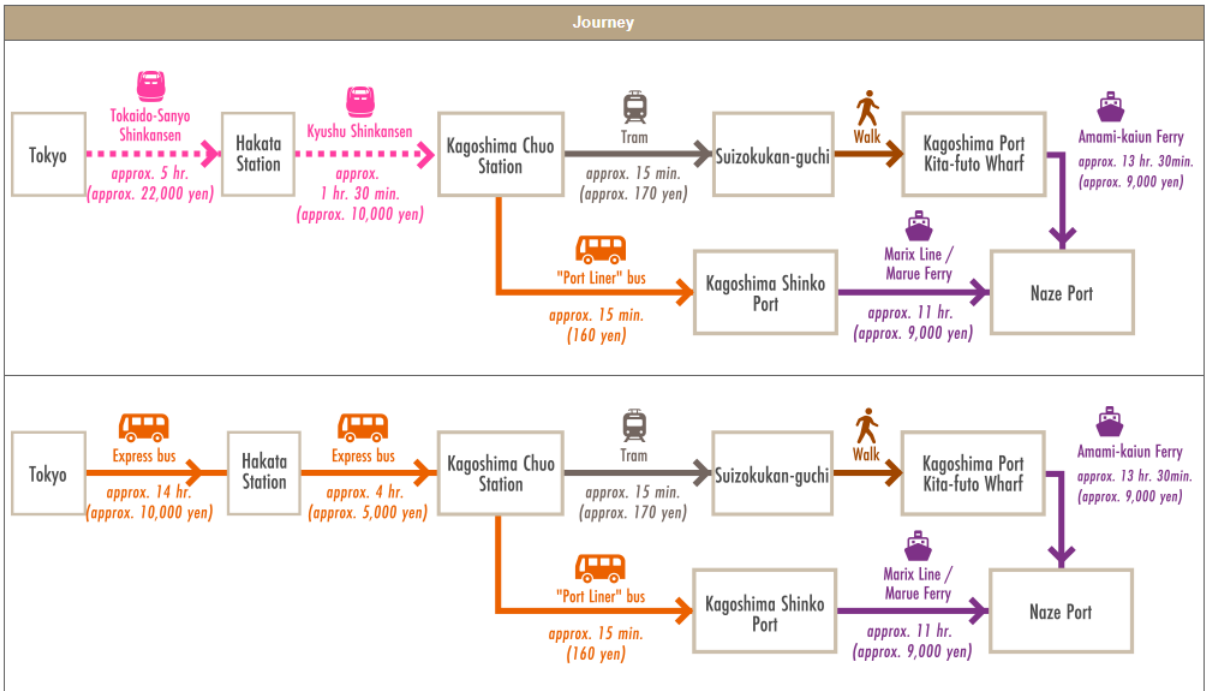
Journey

Tokyo

Tokaido-Sanyo Shinkansen

approx. 5 hr. (approx. 22,000 yen)

Hakata Station

Kyushu Shinkansen

approx. 1 hr. 30 min. (approx. 10,000 yen)

Kagoshima Chuo Station

Tram

approx. 15 min. (approx. 170 yen)

Suizokukan-guchi

Walk

Kagoshima Port Kita-futo Wharf

Amami-kaiun Ferry

approx. 13 hr. 30min. (approx. 9,000 yen)

"Port Liner" bus

approx. 15 min. (160 yen)

Kagoshima Shinko Port

Marix Line / Marue Ferry

approx. 11 hr. (approx. 9,000 yen)

Naze Port

Tokyo

Express bus

approx. 14 hr. (approx. 10,000 yen)

Hakata Station

Express bus

approx. 4 hr. (approx. 5,000 yen)

Kagoshima Chuo Station

Tram

approx. 15 min. (approx. 170 yen)

Suizokukan-guchi

Walk

Kagoshima Port Kita-futo Wharf

Amami-kaiun Ferry

approx. 13 hr. 30min. (approx. 9,000 yen)

"Port Liner" bus

approx. 15 min. (160 yen)

Kagoshima Shinko Port

Marix Line / Marue Ferry

approx. 11 hr. (approx. 9,000 yen)

Naze Port